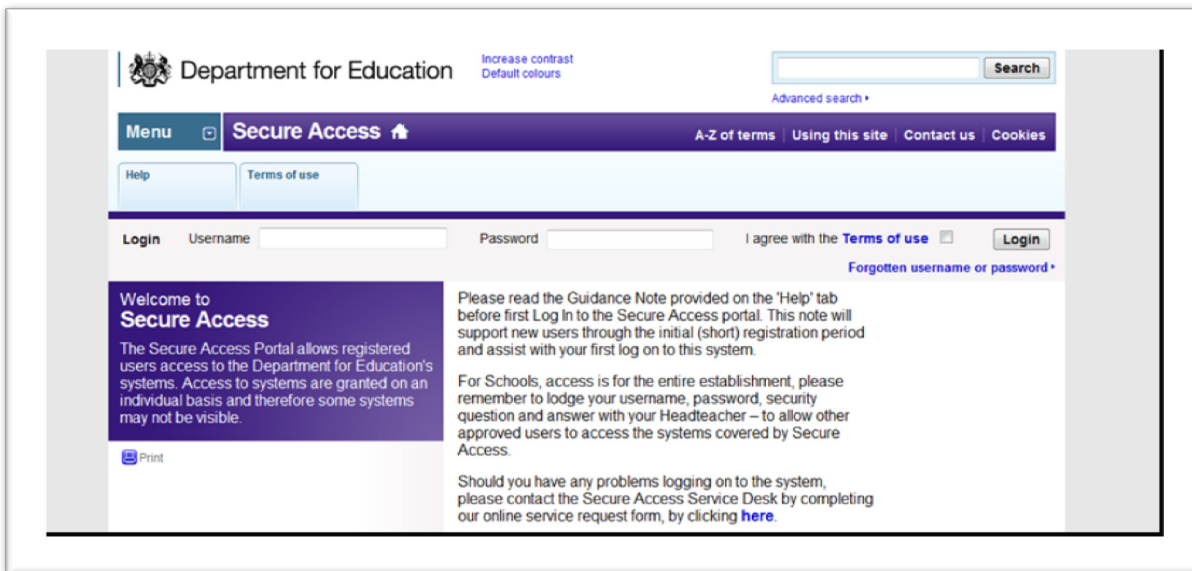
Department for Education

Increase contrast
Default colours

Search

Advanced search ▸

Menu

Secure Access

A-Z of terms | Using this site | Contact us | Cookies

Help

Terms of use

Login Username Password I agree with the Terms of use Login

Forgotten username or password ▸

Welcome to
Secure Access

The Secure Access Portal allows registered users access to the Department for Education's systems. Access to systems are granted on an individual basis and therefore some systems may not be visible.

Print

Please read the Guidance Note provided on the 'Help' tab before first Log In to the Secure Access portal. This note will support new users through the initial (short) registration period and assist with your first log on to this system.

For Schools, access is for the entire establishment, please remember to lodge your username, password, security question and answer with your Headteacher – to allow other approved users to access the systems covered by Secure Access.

Should you have any problems logging on to the system, please contact the Secure Access Service Desk by completing our online service request form, by clicking here.